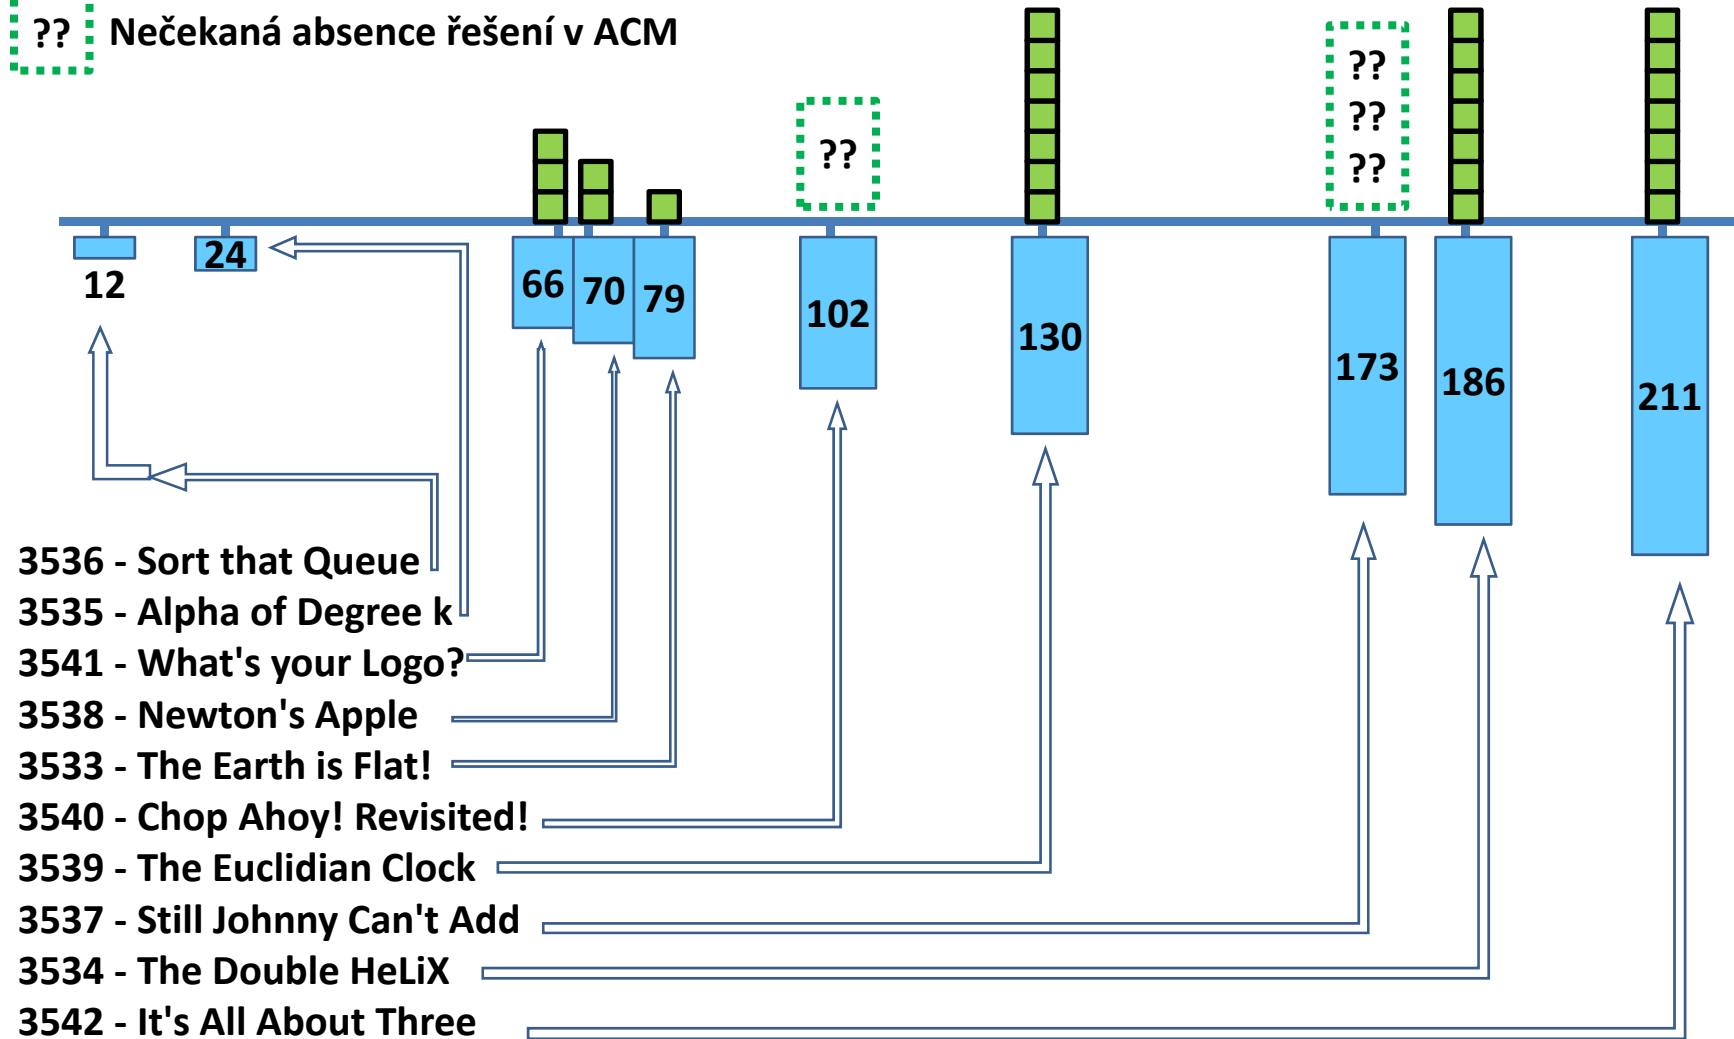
?? Nečekaná absence řešení v ACM

??

??
??
??

12
24
66
70
79
102
130
173
186
211

3536 - Sort that Queue
3535 - Alpha of Degree k
3541 - What's your Logo?
3538 - Newton's Apple
3533 - The Earth is Flat!
3540 - Chop Ahoy! Revisited!
3539 - The Euclidian Clock
3537 - Still Johnny Can't Add
3534 - The Double HeLiX
3542 - It's All About Three